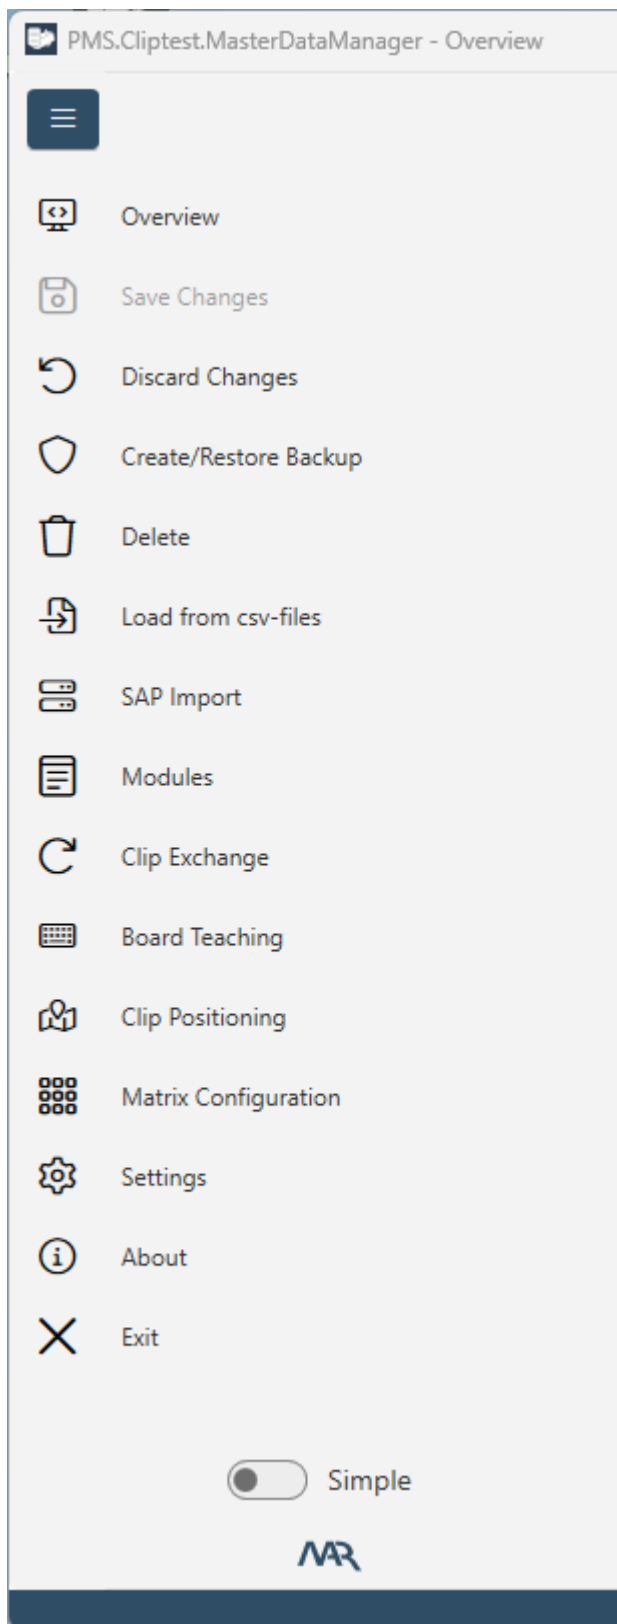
PMS.Cliptest.MasterDataManager - Overview

Overview

Save Changes

Discard Changes

Create/Restore Backup

Delete

Load from csv-files

SAP Import

Modules

Clip Exchange

Board Teaching

Clip Positioning

Matrix Configuration

Settings

About

Exit

Simple

NAR